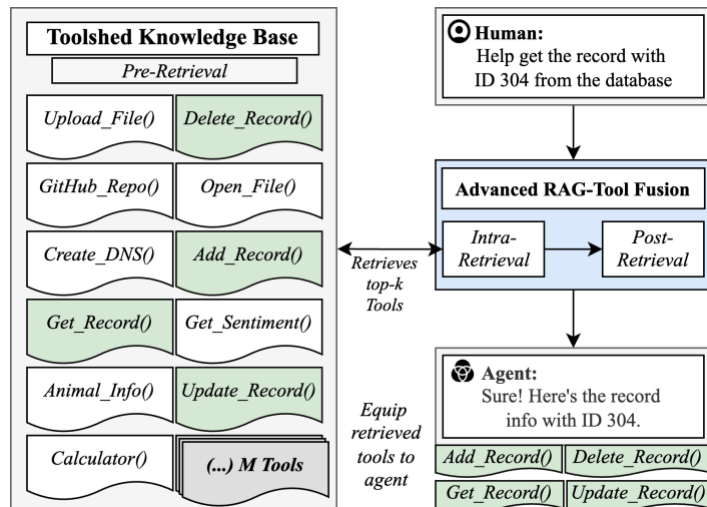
Toolshed Knowledge Base

Pre-Retrieval

Upload_File()

Delete_Record()

GitHub_Repo()

Open_File()

Create_DNS()

Add_Record()

Get_Record()

Get_Sentiment()

Animal_Info()

Update_Record()

Calculator()

(...) M Tools

Retrieves top-k Tools

Equip retrieved tools to agent

Human: Help get the record with ID 304 from the database

Advanced RAG-Tool Fusion

Intra-Retrieval

Post-Retrieval

Agent: Sure! Here's the record info with ID 304.

Add_Record()

Delete_Record()

Get_Record()

Update_Record()